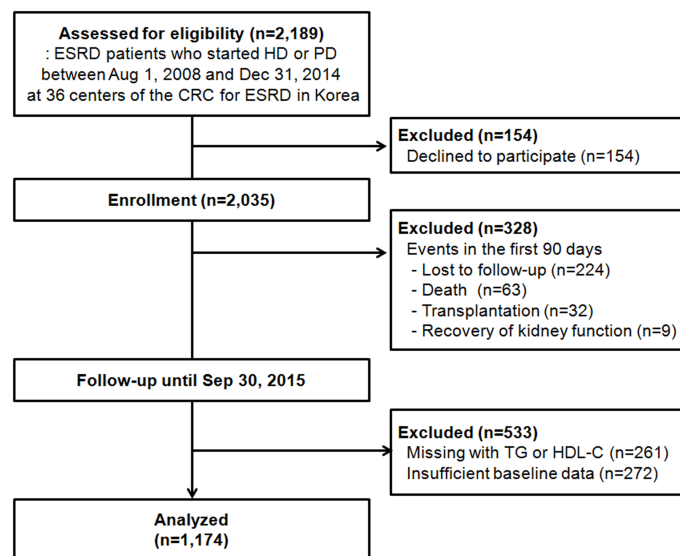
Assessed for eligibility (n=2,189)
: ESRD patients who started HD or PD between Aug 1, 2008 and Dec 31, 2014 at 36 centers of the CRC for ESRD in Korea

Excluded (n=154)
Declined to participate (n=154)

Enrollment (n=2,035)

Excluded (n=328)
Events in the first 90 days
- Lost to follow-up (n=224)
- Death (n=63)
- Transplantation (n=32)
- Recovery of kidney function (n=9)

Follow-up until Sep 30, 2015

Excluded (n=533)
Missing with TG or HDL-C (n=261)
Insufficient baseline data (n=272)

Analyzed
(n=1,174)